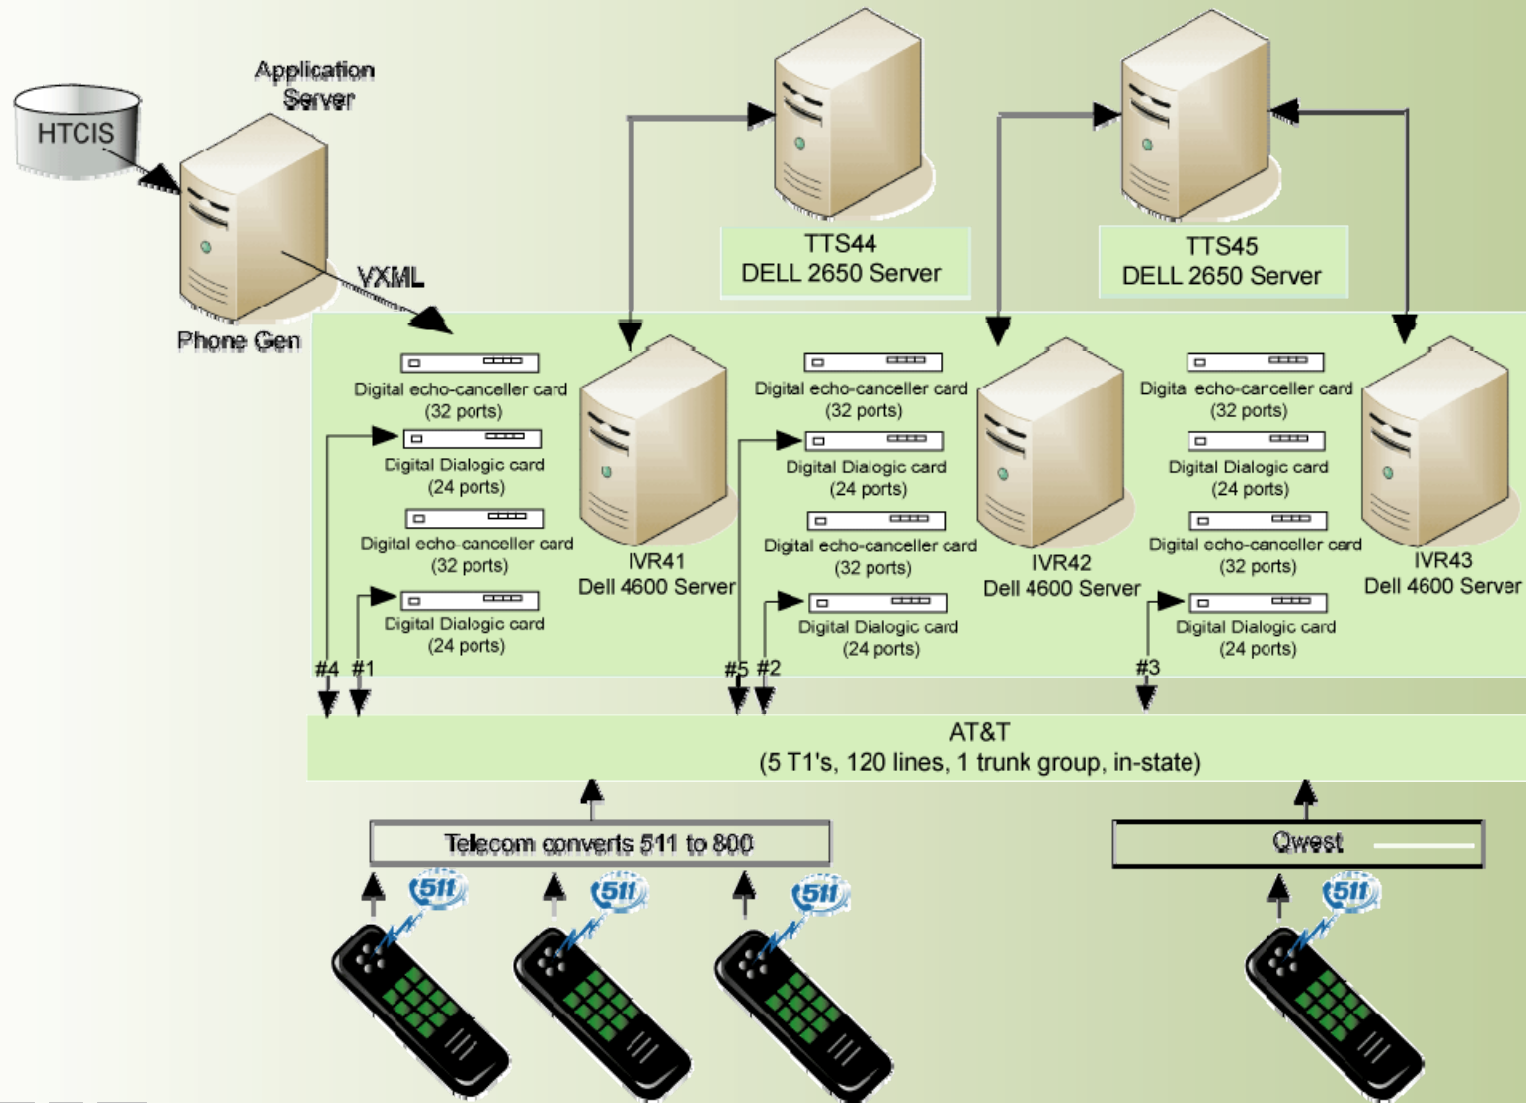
Application Server

HTCIS

Phone Gen

VXML

TTS44
DELL 2650 Server

TTS45
DELL 2650 Server

Digital echo-canceller card
(32 ports)

Digital Dialogic card
(24 ports)

Digital echo-canceller card
(32 ports)

Digital Dialogic card
(24 ports)

IVR41
Dell 4600 Server

Digital echo-canceller card
(32 ports)

Digital Dialogic card
(24 ports)

Digital echo-canceller card
(32 ports)

Digital Dialogic card
(24 ports)

IVR42
Dell 4600 Server

Digita echo-carceller card
(32 ports)

Digital Dialogic card
(24 ports)

Digital echo-canceller card
(32 ports)

Digital Dialogic card
(24 ports)

IVR43
Dell 4600 Server

#4 #1

#5 #2

#3

AT&T
(5 T1's, 120 lines, 1 trunk group, in-state)

Telecom converts 511 to 800

Qwest

511

511

511

511